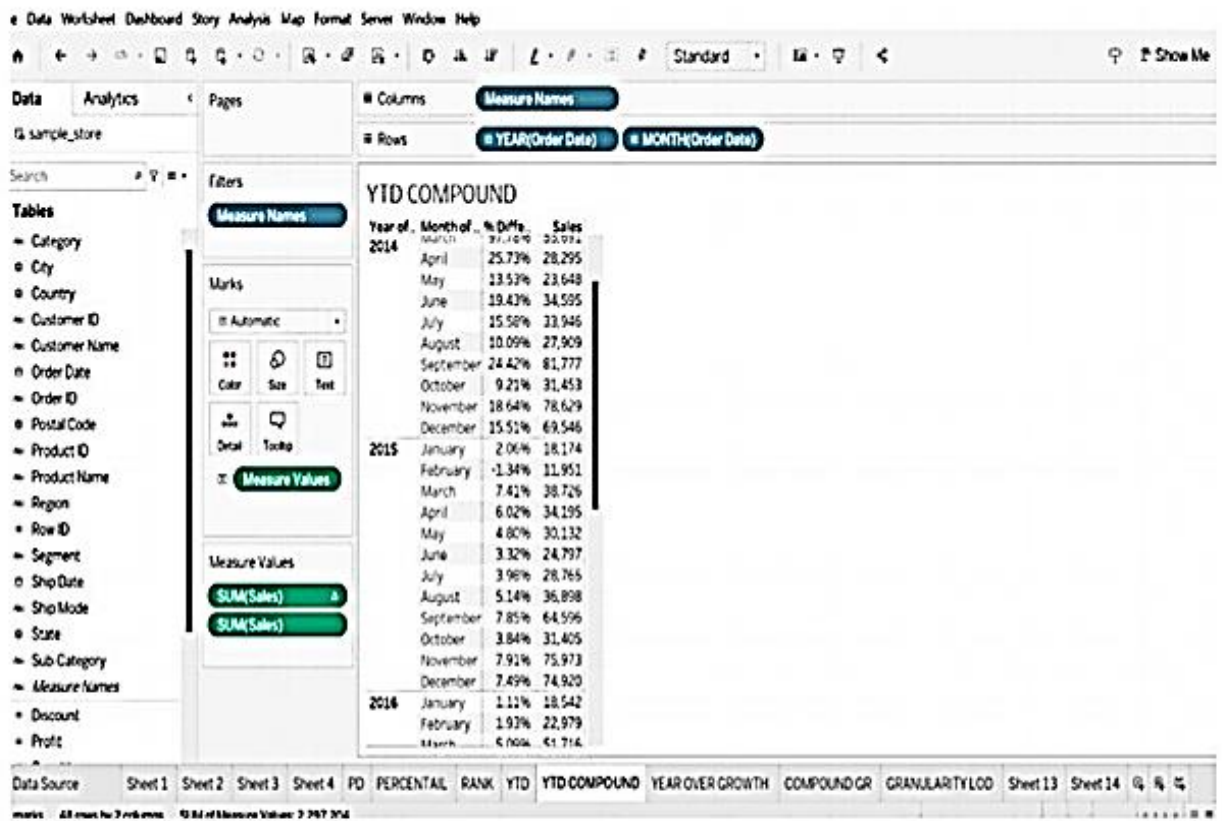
e Data Worksheet Dashboard Story Analysis Map Format Server Window Help

Standard

Show Me

Data Analytics

sample_store

Search

Tables

Category
City
Country
Customer ID
Customer Name
Order Date
Order ID
Postal Code
Product ID
Product Name
Region
Row ID
Segment
Ship Date
Ship Mode
State
Sub Category
Measure Names
Discount
Profit

Pages

Filters

Measure Names

Marks

Automatic

Color Size Text

Detail Tooltip

Measure Values

Measure Values

SUM(Sales)

SUM(Sales)

Columns Measure Names

Rows YEAR(Order Date) MONTH(Order Date)

YTD COMPOUND

| Year of.. | Month of.. | % Diffe.. | Sales |
|---|---|---|---|
| 2014 | March | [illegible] | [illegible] |
| | April | 25.73% | 28,295 |
| | May | 13.53% | 23,648 |
| | June | 19.43% | 34,595 |
| | July | 15.58% | 33,946 |
| | August | 10.09% | 27,909 |
| | September | 24.42% | 81,777 |
| | October | 9.21% | 31,453 |
| | November | 18.64% | 78,629 |
| | December | 15.51% | 69,546 |
| 2015 | January | 2.06% | 18,174 |
| | February | -1.34% | 11,951 |
| | March | 7.41% | 38,726 |
| | April | 6.02% | 34,195 |
| | May | 4.80% | 30,132 |
| | June | 3.32% | 24,797 |
| | July | 3.96% | 28,765 |
| | August | 5.14% | 36,898 |
| | September | 7.85% | 64,596 |
| | October | 3.84% | 31,405 |
| | November | 7.91% | 75,973 |
| | December | 7.49% | 74,920 |
| 2016 | January | 1.11% | 18,542 |
| | February | 1.93% | 22,979 |
| | March | 5.09% | 51,716 |

Data Source Sheet 1 Sheet 2 Sheet 3 Sheet 4 PD PERCENTAIL RANK YTD YTD COMPOUND YEAR OVER GROWTH COMPOUND GR GRANULARITY LOD Sheet 13 Sheet 14

marks All rows by 2 columns SUM of Measure Values: 2,297,201